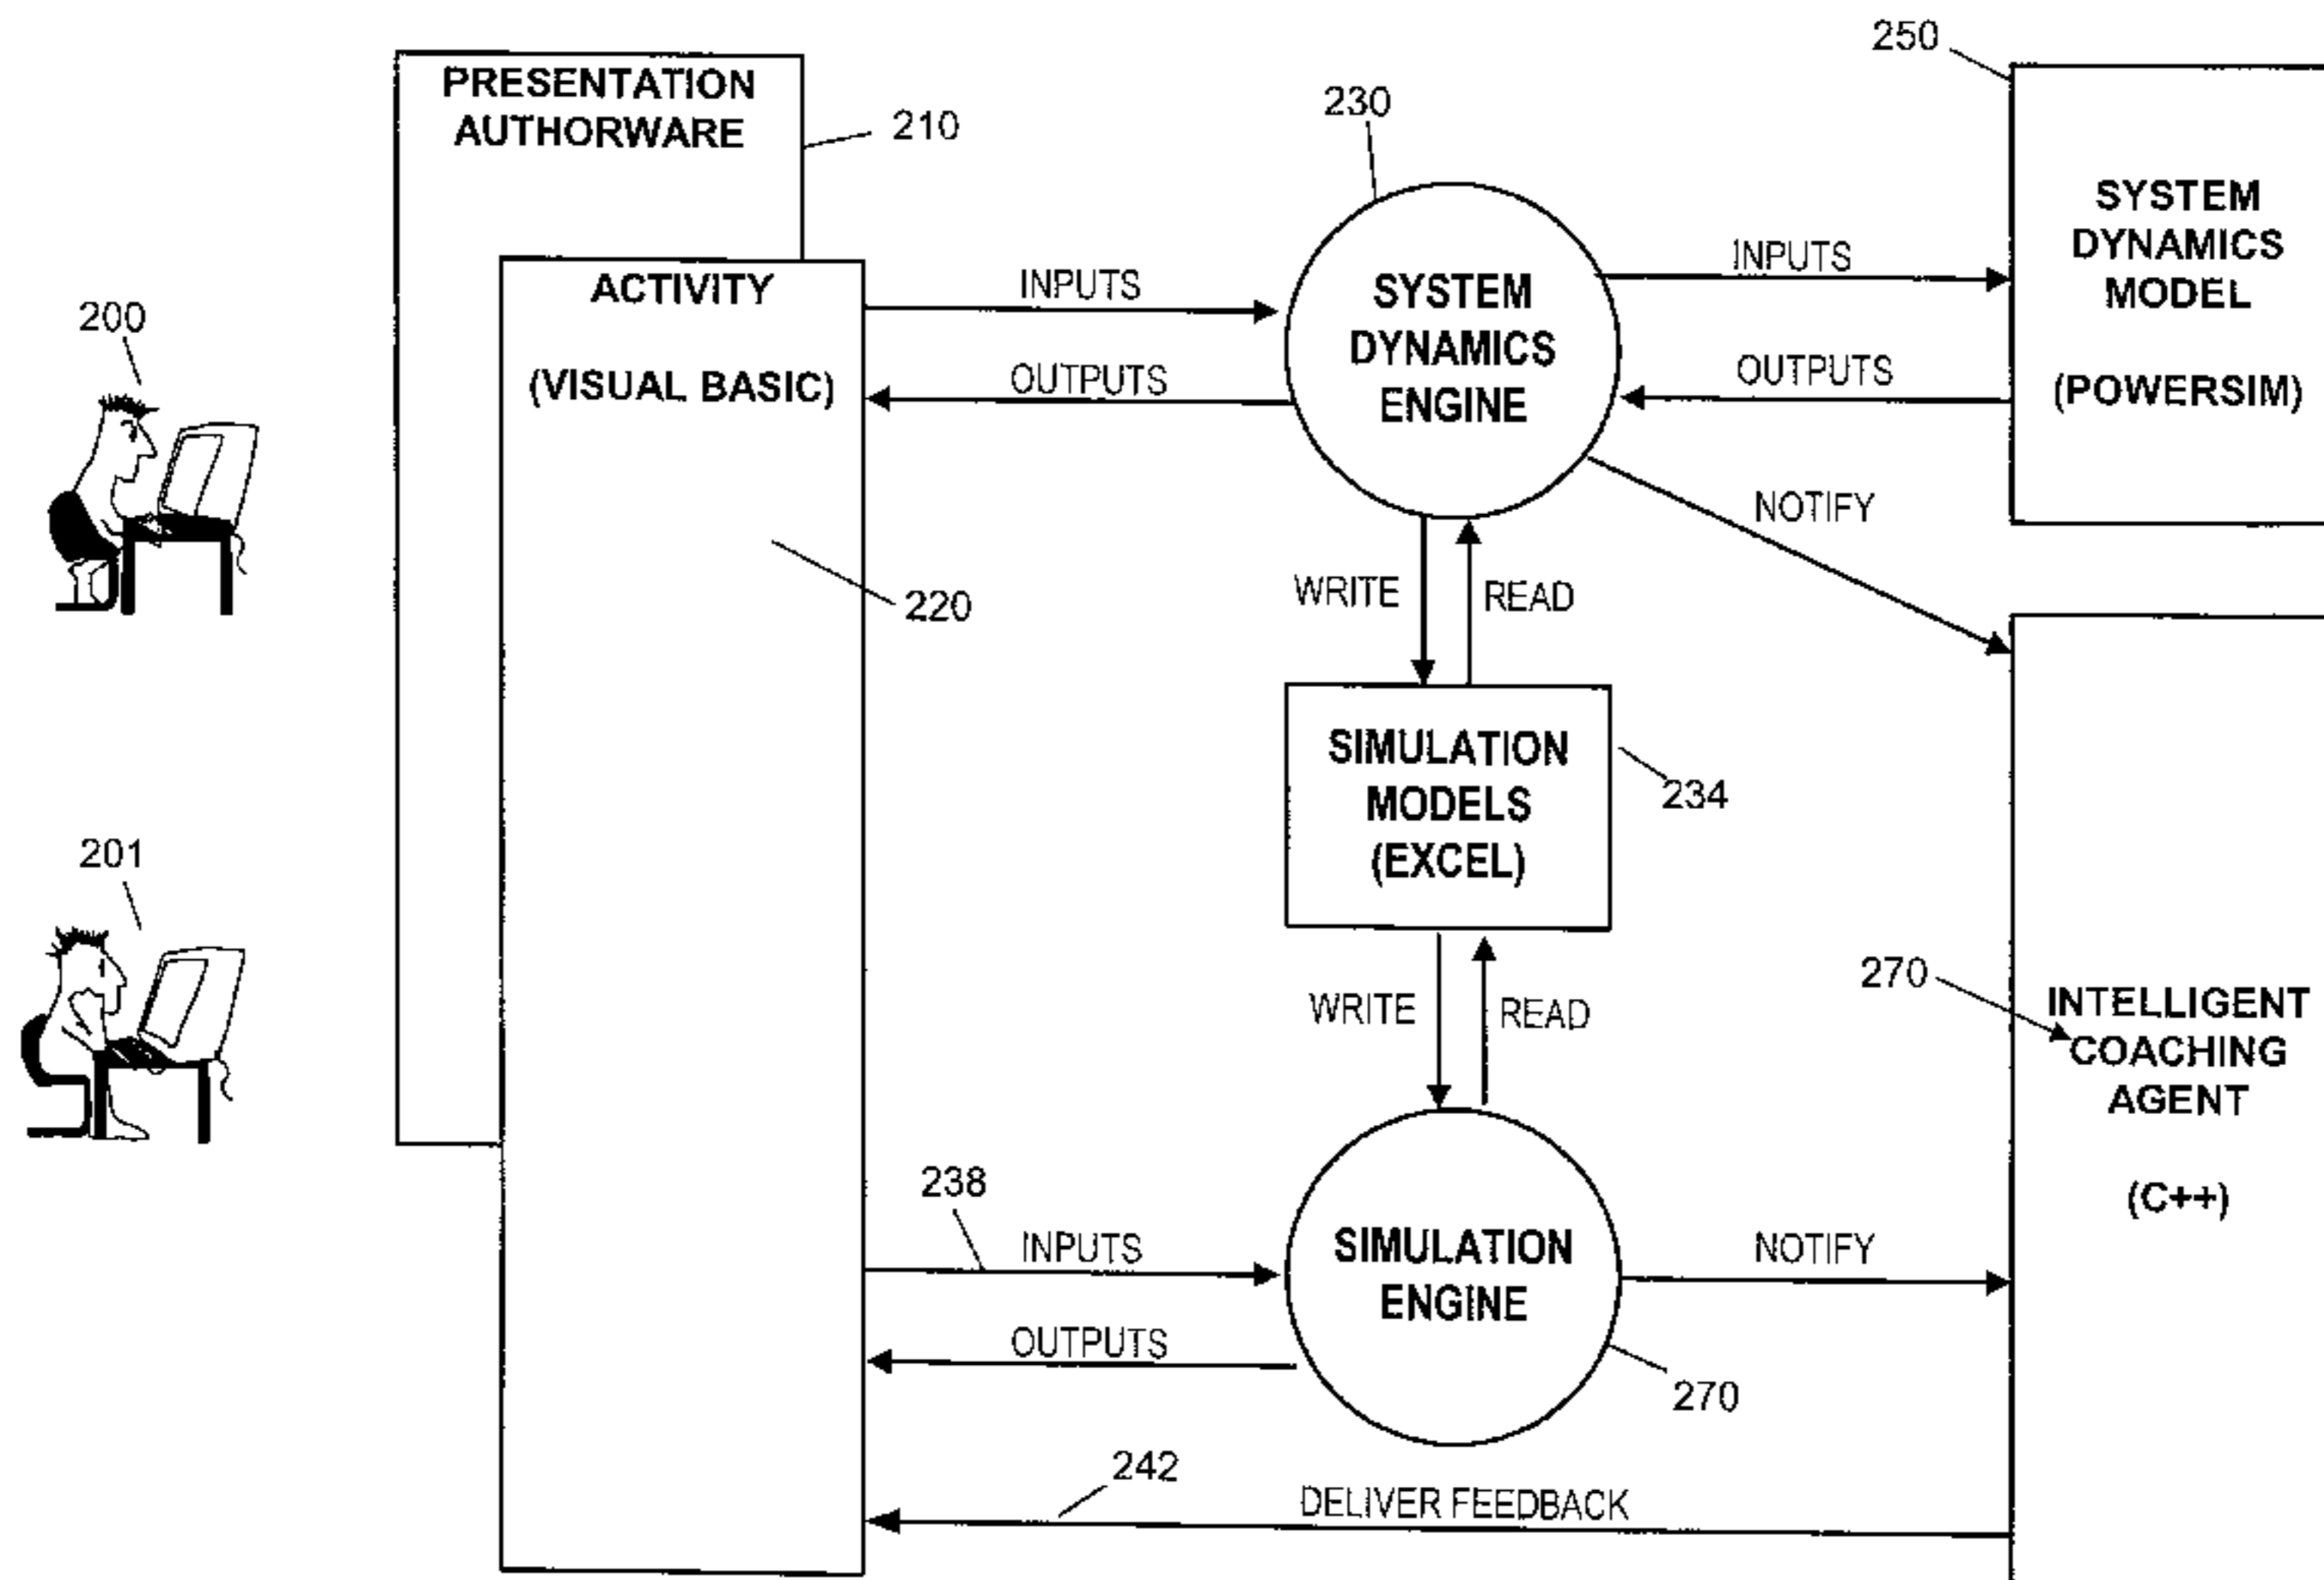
250

PRESENTATION AUTHORWARE

210

230

SYSTEM DYNAMICS MODEL

(POWERSIM)

200

ACTIVITY

(VISUAL BASIC)

INPUTS

OUTPUTS

SYSTEM DYNAMICS ENGINE

INPUTS

OUTPUTS

NOTIFY

WRITE

READ

220

SIMULATION MODELS (EXCEL)

234

201

270

WRITE

READ

INTELLIGENT COACHING AGENT

(C++)

238

INPUTS

OUTPUTS

SIMULATION ENGINE

NOTIFY

270

242

DELIVER FEEDBACK